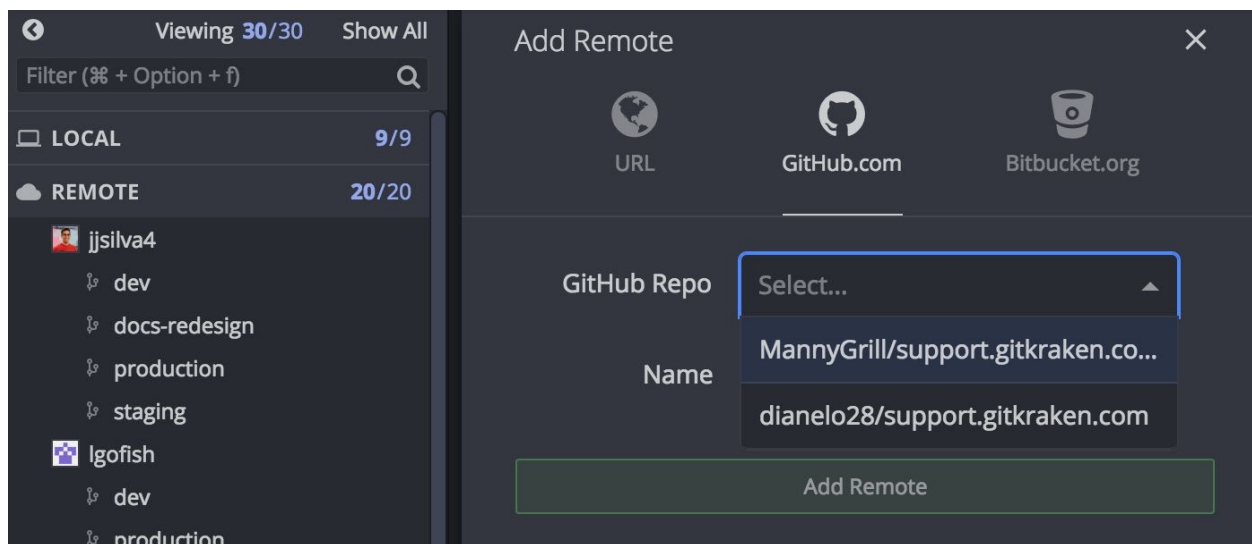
Viewing 30/30 Show All

Filter (⌘ + Option + f)

LOCAL 9/9

REMOTE 20/20

jjsilva4

dev

docs-redesign

production

staging

lgofish

dev

production

Add Remote

×

URL

GitHub.com

Bitbucket.org

GitHub Repo

Select...

MannyGrill/support.gitkraken.co...

dianelo28/support.gitkraken.com

Name

Add Remote